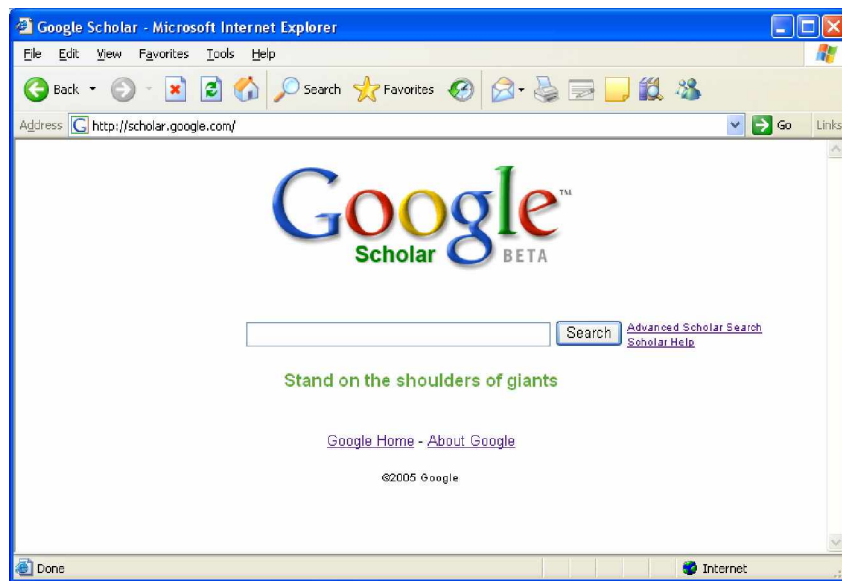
Google Scholar - Microsoft Internet Explorer

File Edit View Favorites Tools Help

Back Search Favorites

Address http://scholar.google.com/ Go Links

Google™ Scholar BETA

Search Advanced Scholar Search Scholar Help

Stand on the shoulders of giants

Google Home - About Google

©2005 Google

Done Internet